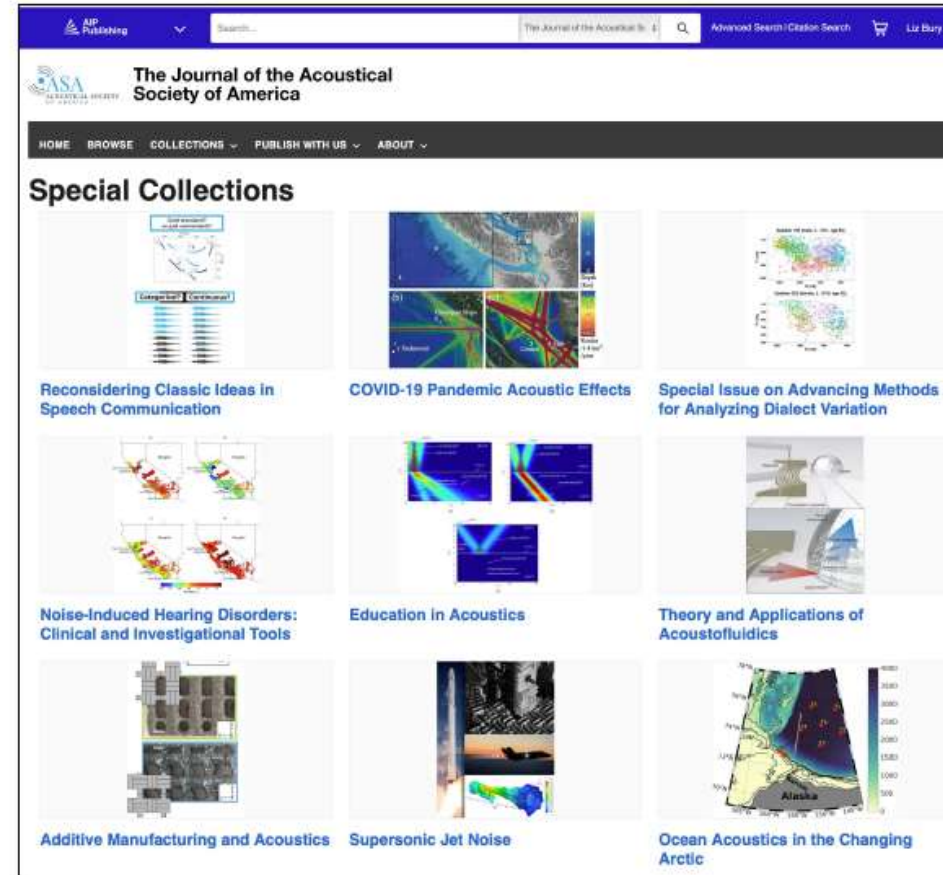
AIP Publishing

Search...

The Journal of the Acoustical Sc

Advanced Search | Citation Search

Liz Bury

ASA ACOUSTICAL SOCIETY OF AMERICA

The Journal of the Acoustical Society of America

HOME BROWSE COLLECTIONS PUBLISH WITH US ABOUT

Special Collections

Good exemplars? or just communicators?

Categorical? Continuous?

Reconsidering Classic Ideas in Speech Communication

COVID-19 Pandemic Acoustic Effects

Special Issue on Advancing Methods for Analyzing Dialect Variation

Noise-Induced Hearing Disorders: Clinical and Investigational Tools

Education in Acoustics

Theory and Applications of Acoustofluidics

Additive Manufacturing and Acoustics

Supersonic Jet Noise

Alaska

Ocean Acoustics in the Changing Arctic